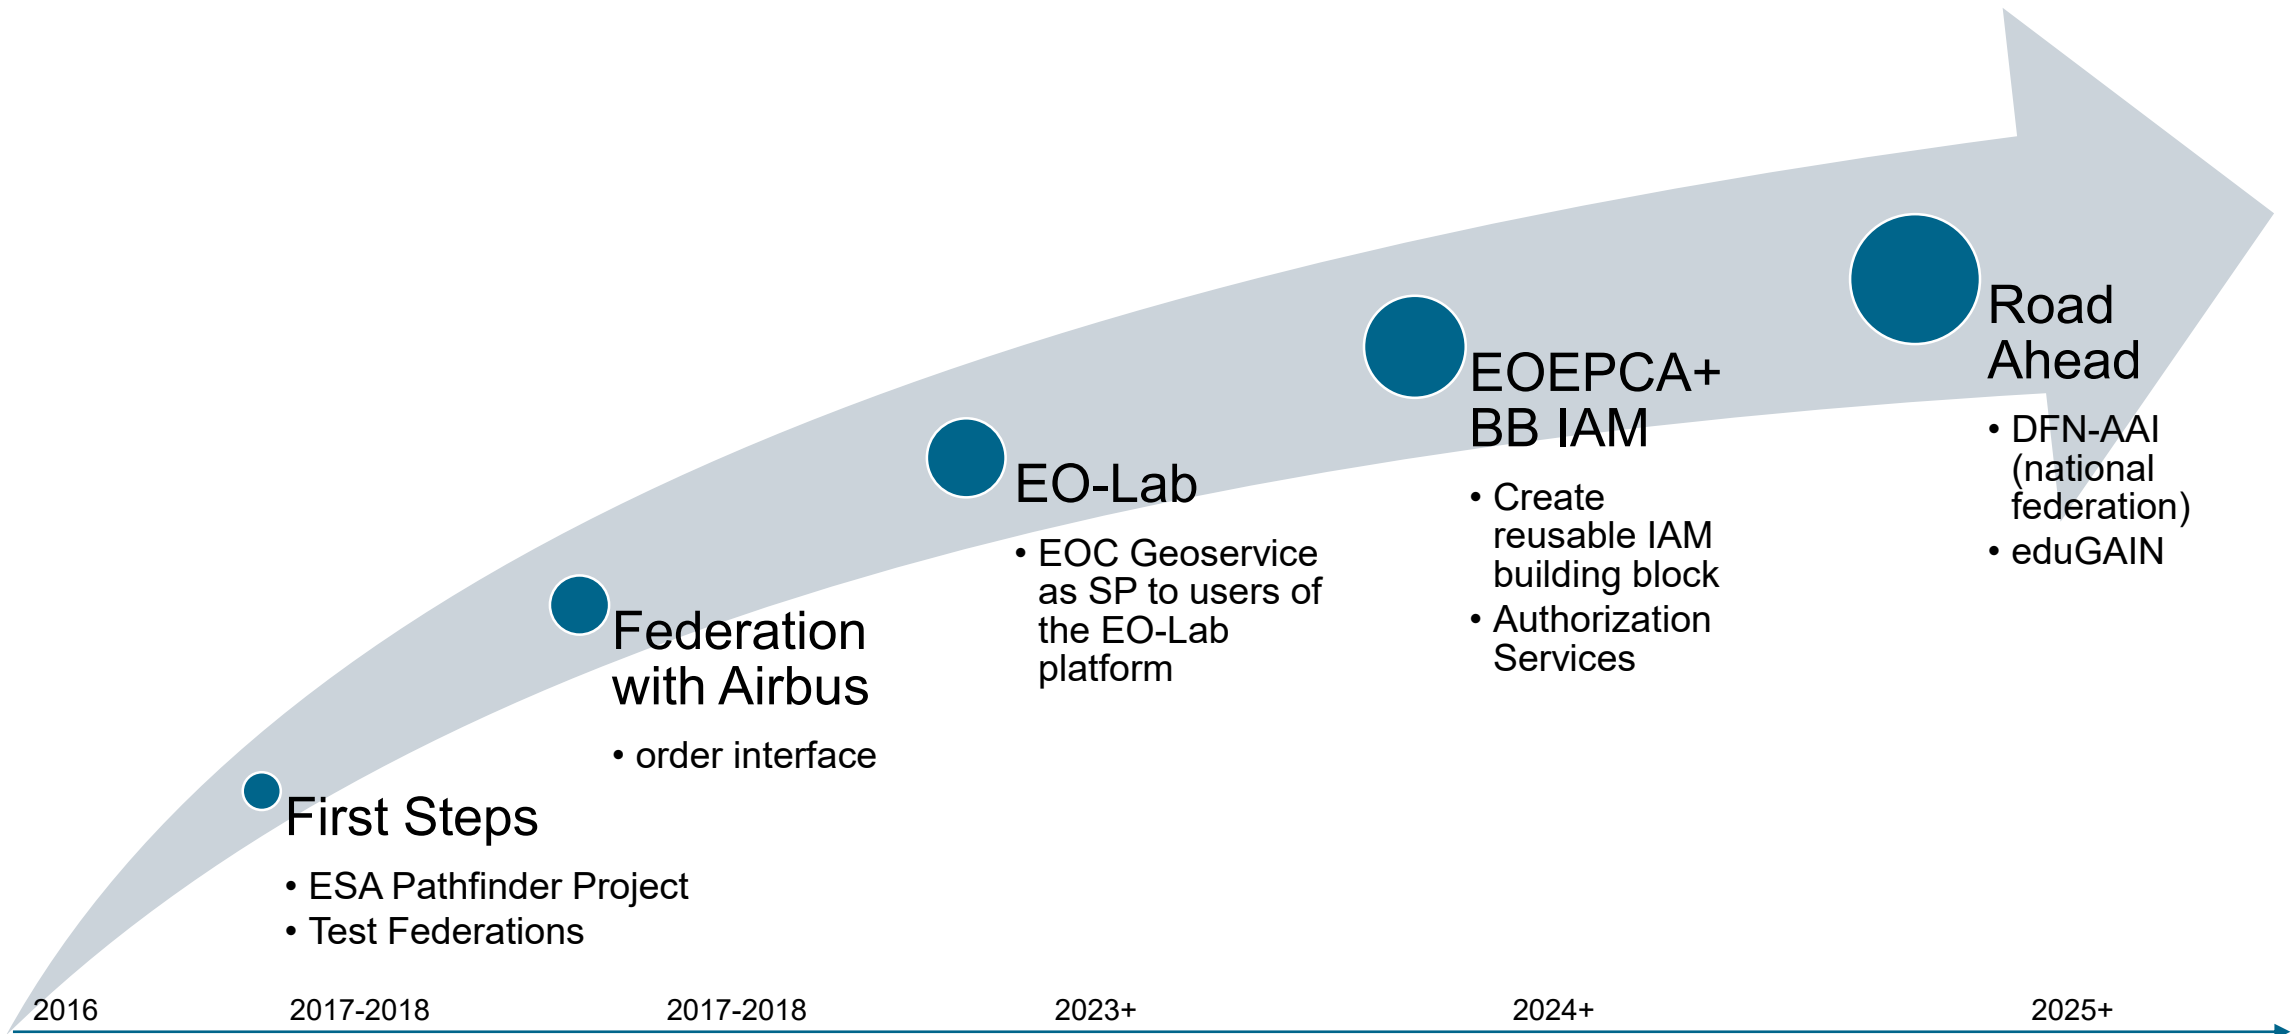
First Steps
• ESA Pathfinder Project
• Test Federations

Federation with Airbus
• order interface

EO-Lab
• EOC Geoservice as SP to users of the EO-Lab platform

EOEPCA+ BB IAM
• Create reusable IAM building block
• Authorization Services

Road Ahead
• DFN-AAI (national federation)
• eduGAIN

2016 2017-2018 2017-2018 2023+ 2024+ 2025+